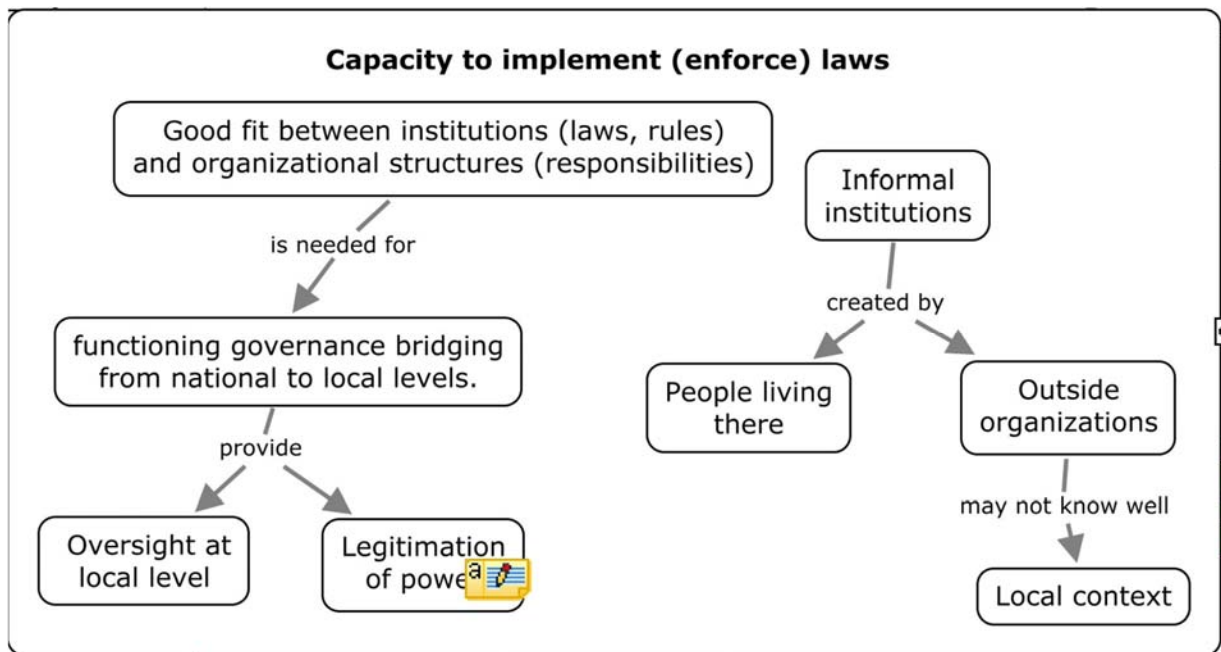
Capacity to implement (enforce) laws

Good fit between institutions (laws, rules) and organizational structures (responsibilities)

is needed for

functioning governance bridging from national to local levels.

provide

Oversight at local level

Legitimation of powe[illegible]

Informal institutions

created by

People living there

Outside organizations

may not know well

Local context